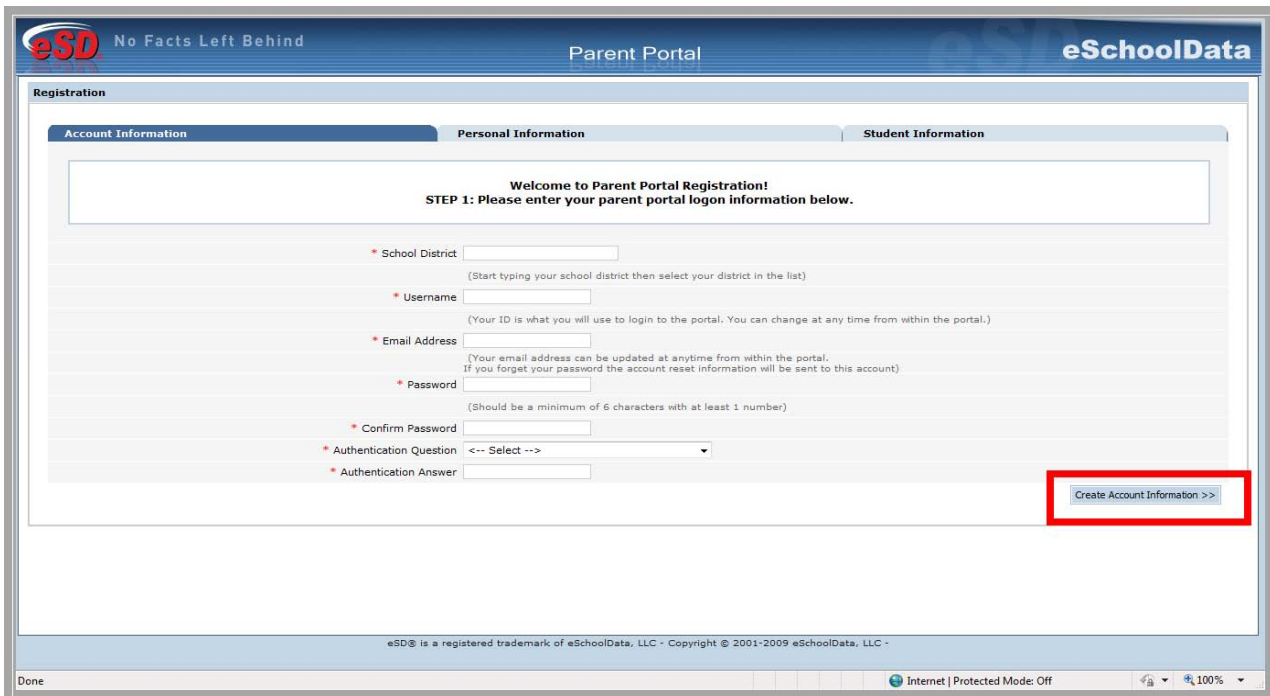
eSD No Facts Left Behind

Parent Portal

eSchoolData

Registration

Account Information | Personal Information | Student Information

Welcome to Parent Portal Registration!
STEP 1: Please enter your parent portal logon information below.

* School District

(Start typing your school district then select your district in the list)

* Username

(Your ID is what you will use to login to the portal. You can change at any time from within the portal.)

* Email Address

(Your email address can be updated at anytime from within the portal.
If you forget your password the account reset information will be sent to this account)

* Password

(Should be a minimum of 6 characters with at least 1 number)

* Confirm Password

* Authentication Question <--- Select -->

* Authentication Answer

Create Account Information >>

eSD® is a registered trademark of eSchoolData, LLC - Copyright © 2001-2009 eSchoolData, LLC -

Done

Internet | Protected Mode: Off

100%